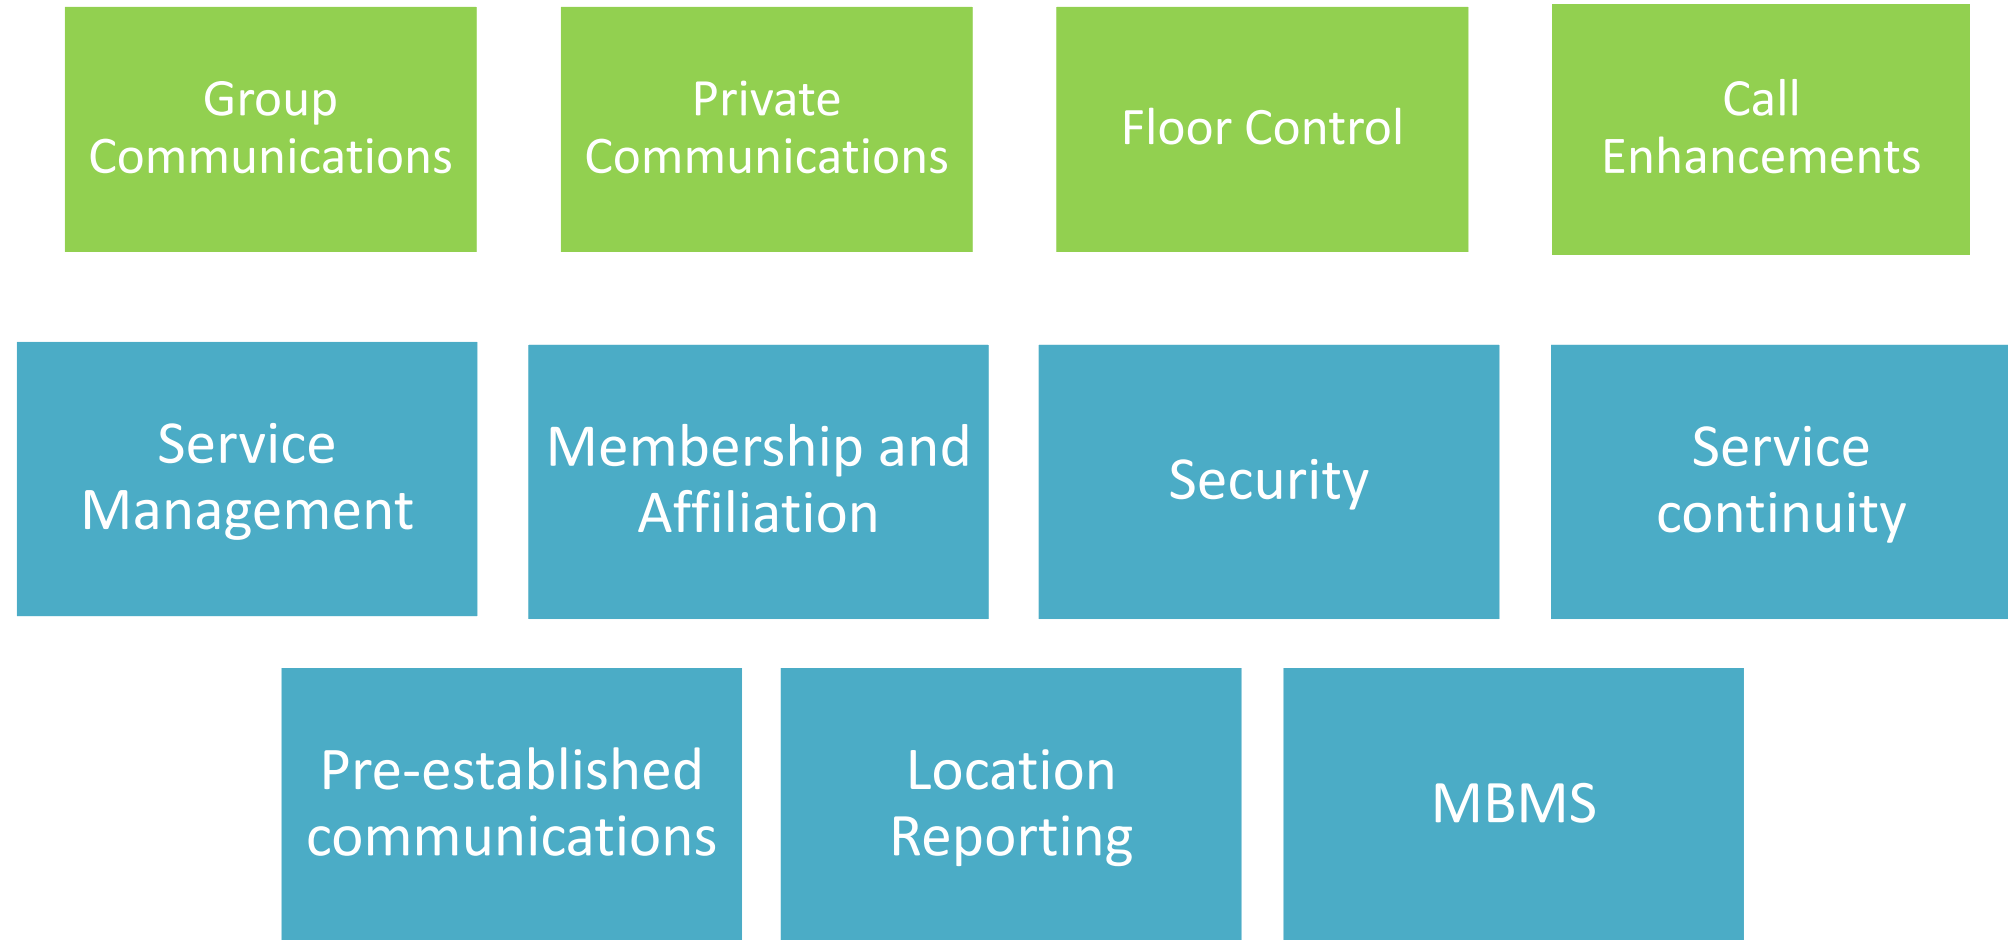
Group Communications

Private Communications

Floor Control

Call Enhancements

Service Management

Membership and Affiliation

Security

Service continuity

Pre-established communications

Location Reporting

MBMS